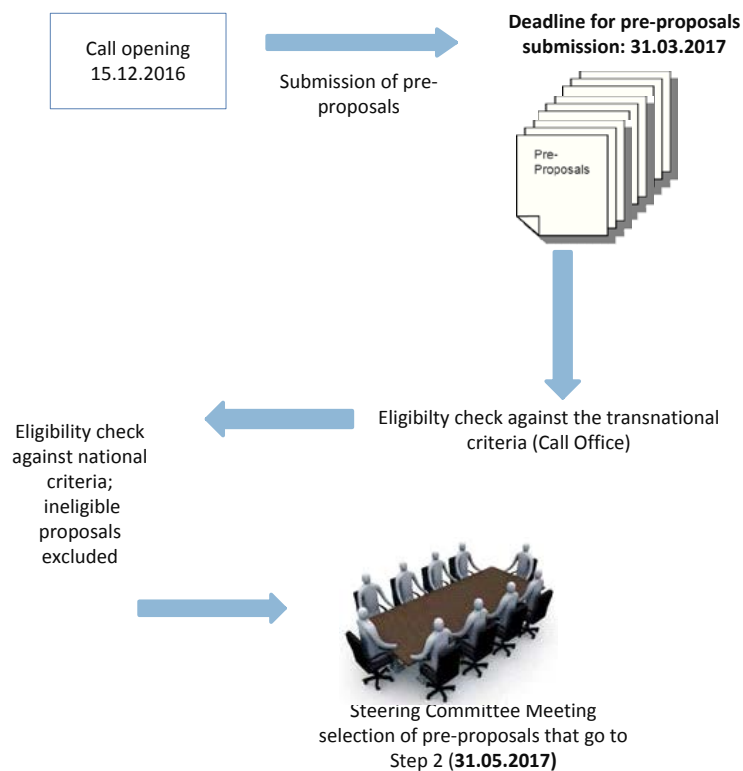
Call opening 15.12.2016

Submission of pre-proposals

**Deadline for pre-proposals submission: 31.03.2017**

Pre-Proposals

Eligibilty check against the transnational criteria (Call Office)

Eligibility check against national criteria; ineligible proposals excluded

Steering Committee Meeting selection of pre-proposals that go to Step 2 (**31.05.2017**)